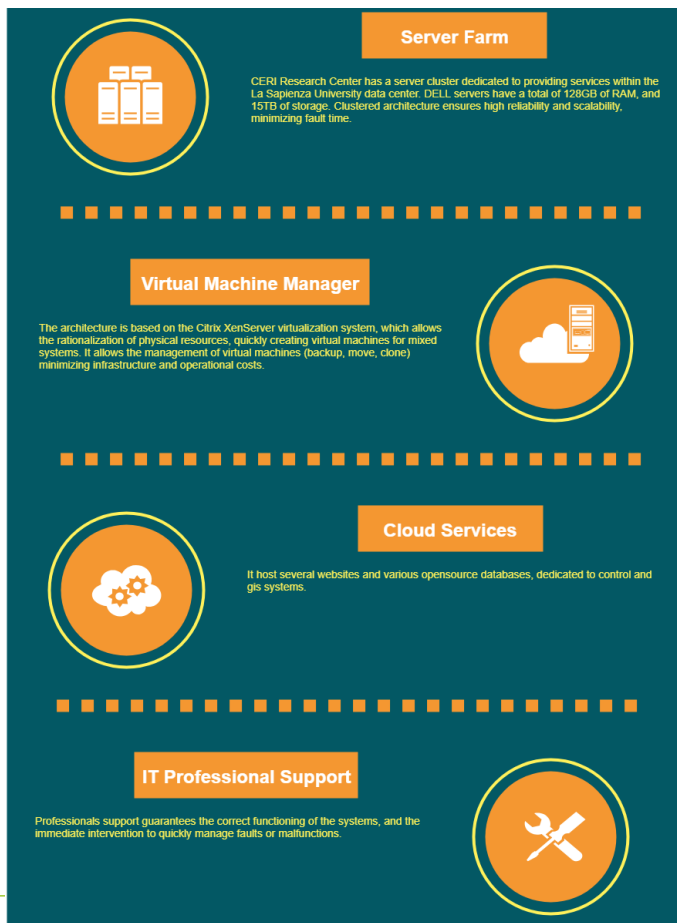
Server Farm

CERI Research Center has a server cluster dedicated to providing services within the La Sapienza University data center. DELL servers have a total of 128GB of RAM, and 15TB of storage. Clustered architecture ensures high reliability and scalability, minimizing fault time.

Virtual Machine Manager

The architecture is based on the Citrix XenServer virtualization system, which allows the rationalization of physical resources, quickly creating virtual machines for mixed systems. It allows the management of virtual machines (backup, move, clone) minimizing infrastructure and operational costs.

Cloud Services

It host several websites and various opensource databases, dedicated to control and gis systems.

IT Professional Support

Professionals support guarantees the correct functioning of the systems, and the immediate intervention to quickly manage faults or malfunctions.